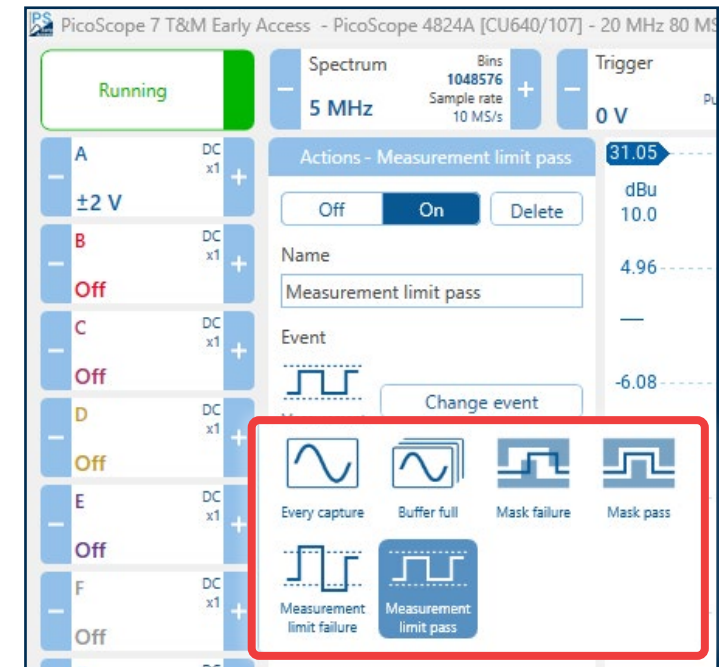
PicoScope 7 T&M Early Access - PicoScope 4824A [CU640/107] - 20 MHz 80 M

Running

Spectrum
5 MHz
Bins
1048576
Sample rate
10 MS/s

Trigger
0 V
Pu

A
DC
x1
±2 V

B
DC
x1
Off

C
DC
x1
Off

D
DC
x1
Off

E
DC
x1
Off

F
DC
x1
Off

Actions - Measurement limit pass

Off
On
Delete

Name
Measurement limit pass

Event

Change event

31.05
dBu
10.0
4.96
—
-6.08

Every capture
Buffer full
Mask failure
Mask pass
Measurement limit failure
Measurement limit pass